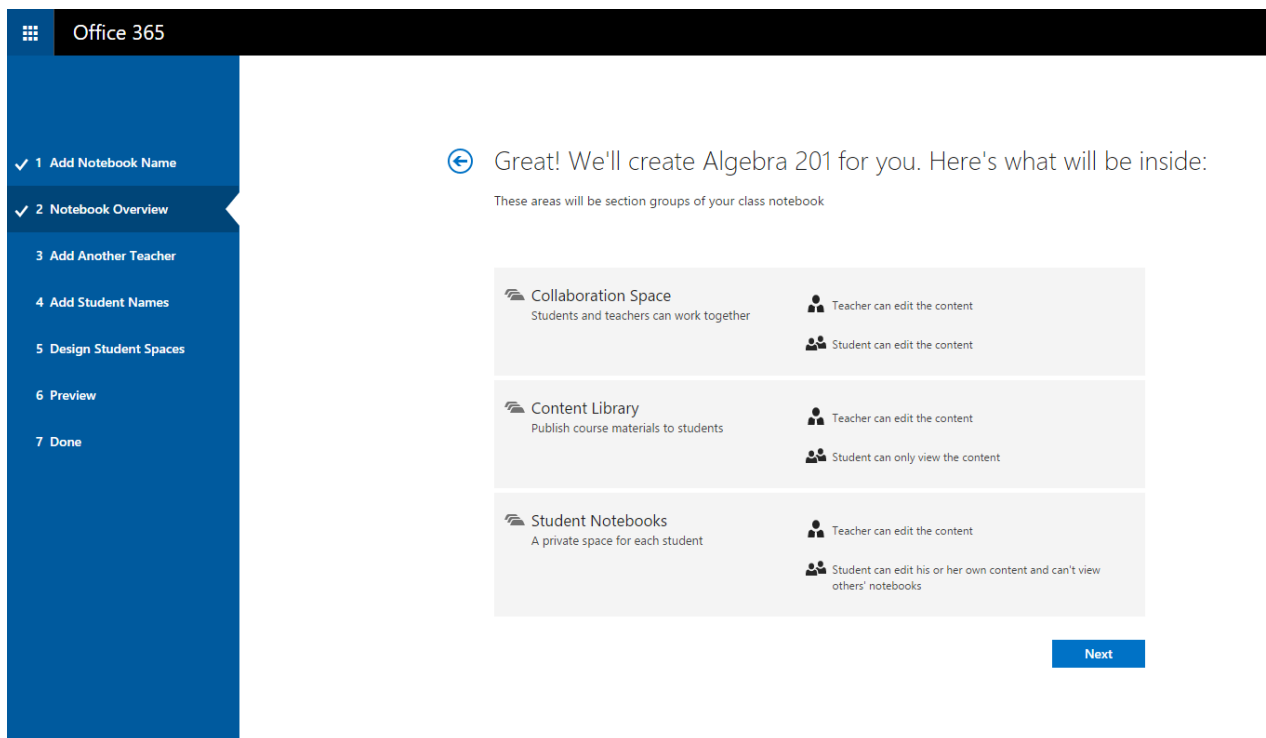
Office 365

1 Add Notebook Name
2 Notebook Overview
3 Add Another Teacher
4 Add Student Names
5 Design Student Spaces
6 Preview
7 Done

Great! We'll create Algebra 201 for you. Here's what will be inside:

These areas will be section groups of your class notebook

Collaboration Space
Students and teachers can work together

Teacher can edit the content

Student can edit the content

Content Library
Publish course materials to students

Teacher can edit the content

Student can only view the content

Student Notebooks
A private space for each student

Teacher can edit the content

Student can edit his or her own content and can't view others' notebooks

Next